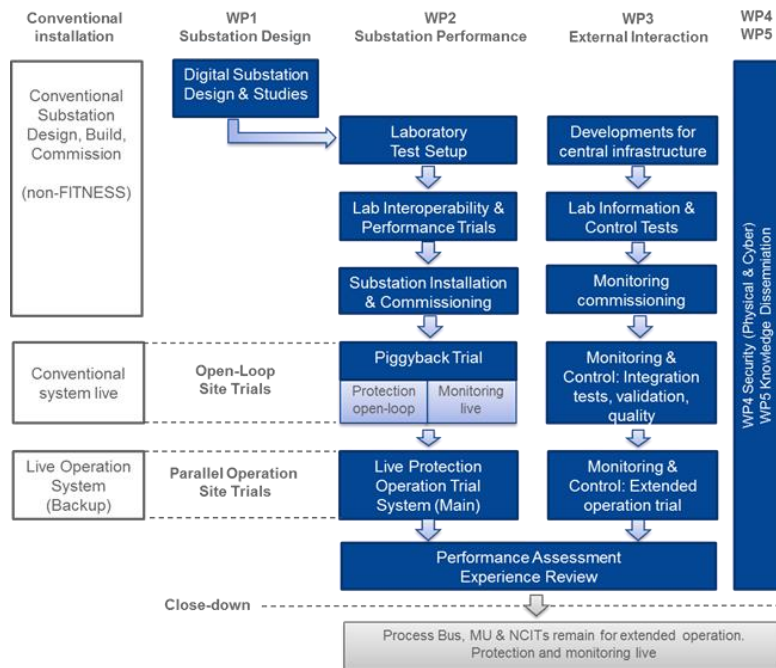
Conventional installation

WP1 Substation Design

WP2 Substation Performance

WP3 External Interaction

WP4 WP5

Conventional Substation Design, Build, Commission

(non-FITNESS)

Digital Substation Design & Studies

Laboratory Test Setup

Developments for central infrastructure

Lab Interoperability & Performance Trials

Lab Information & Control Tests

Substation Installation & Commissioning

Monitoring commissioning

WP4 Security (Physical & Cyber)
WP5 Knowledge Dissemniation

Conventional system live

Open-Loop Site Trials

Piggyback Trial

Protection open-loop

Monitoring live

Monitoring & Control: Integration tests, validation, quality

Live Operation System (Backup)

Parallel Operation Site Trials

Live Protection Operation Trial System (Main)

Monitoring & Control: Extended operation trial

Performance Assessment Experience Review

Close-down

Process Bus, MU & NCITs remain for extended operation. Protection and monitoring live